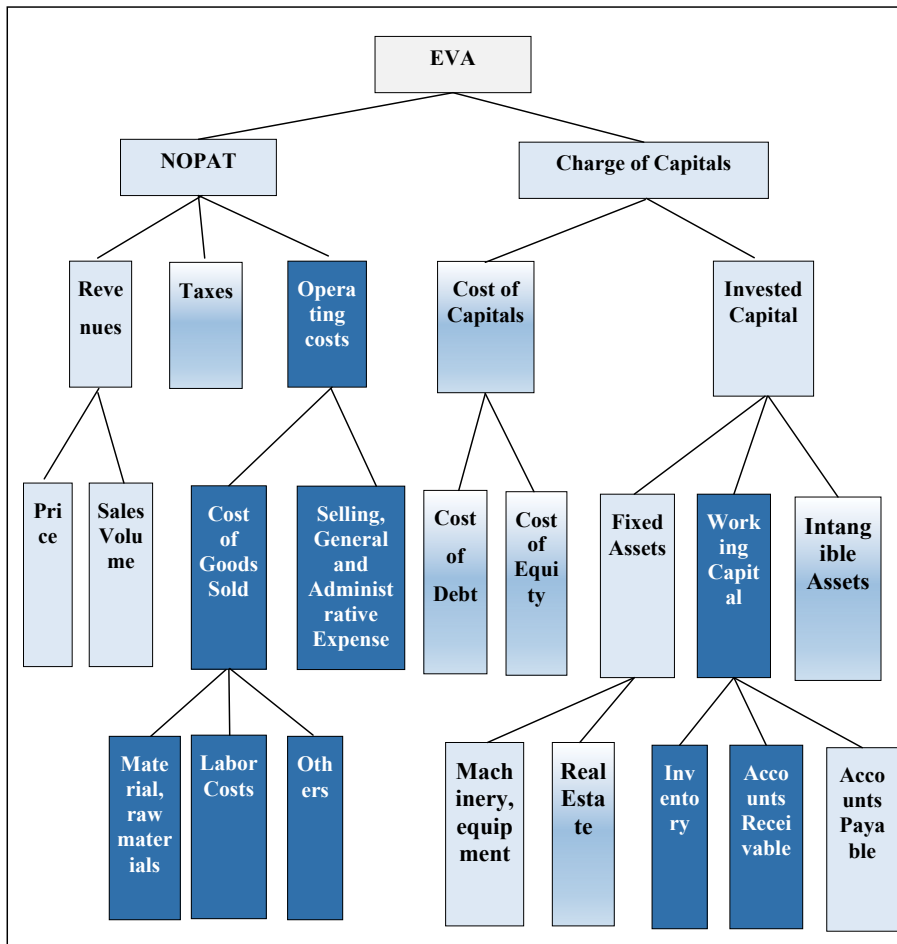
EVA

NOPAT

Charge of Capitals

Revenues

Taxes

Operating costs

Cost of Capitals

Invested Capital

Price

Sales Volume

Cost of Goods Sold

Selling, General and Administrative Expense

Cost of Debt

Cost of Equity

Fixed Assets

Working Capital

Intangible Assets

Material, raw materials

Labor Costs

Others

Machinery, equipment

Real Estate

Inventory

Accounts Receivable

Accounts Payable